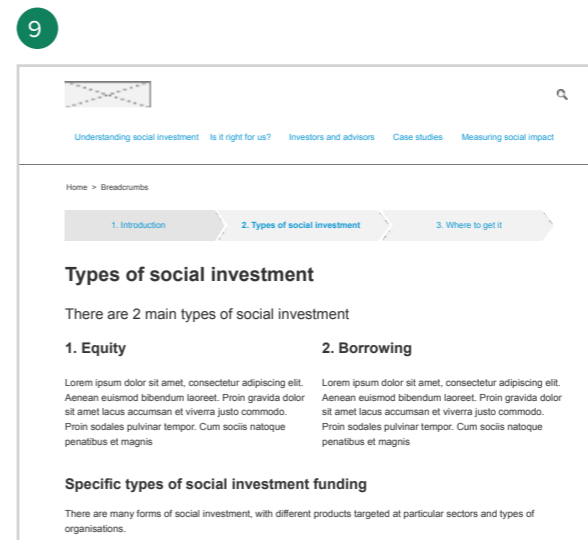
9

Understanding social investment Is it right for us? Investors and advisors Case studies Measuring social impact

Home > Breadcrumbs

1. Introduction 2. Types of social investment 3. Where to get it

Types of social investment

There are 2 main types of social investment

1. Equity

Lorem ipsum dolor sit amet, consectetur adipiscing elit. Aenean euismod bibendum laoreet. Proin gravida dolor sit amet lacus accumsan et viverra justo commodo. Proin sodales pulvinar tempor. Cum sociis natoque penatibus et magnis

2. Borrowing

Lorem ipsum dolor sit amet, consectetur adipiscing elit. Aenean euismod bibendum laoreet. Proin gravida dolor sit amet lacus accumsan et viverra justo commodo. Proin sodales pulvinar tempor. Cum sociis natoque penatibus et magnis

Specific types of social investment funding

There are many forms of social investment, with different products targeted at particular sectors and types of organisations.